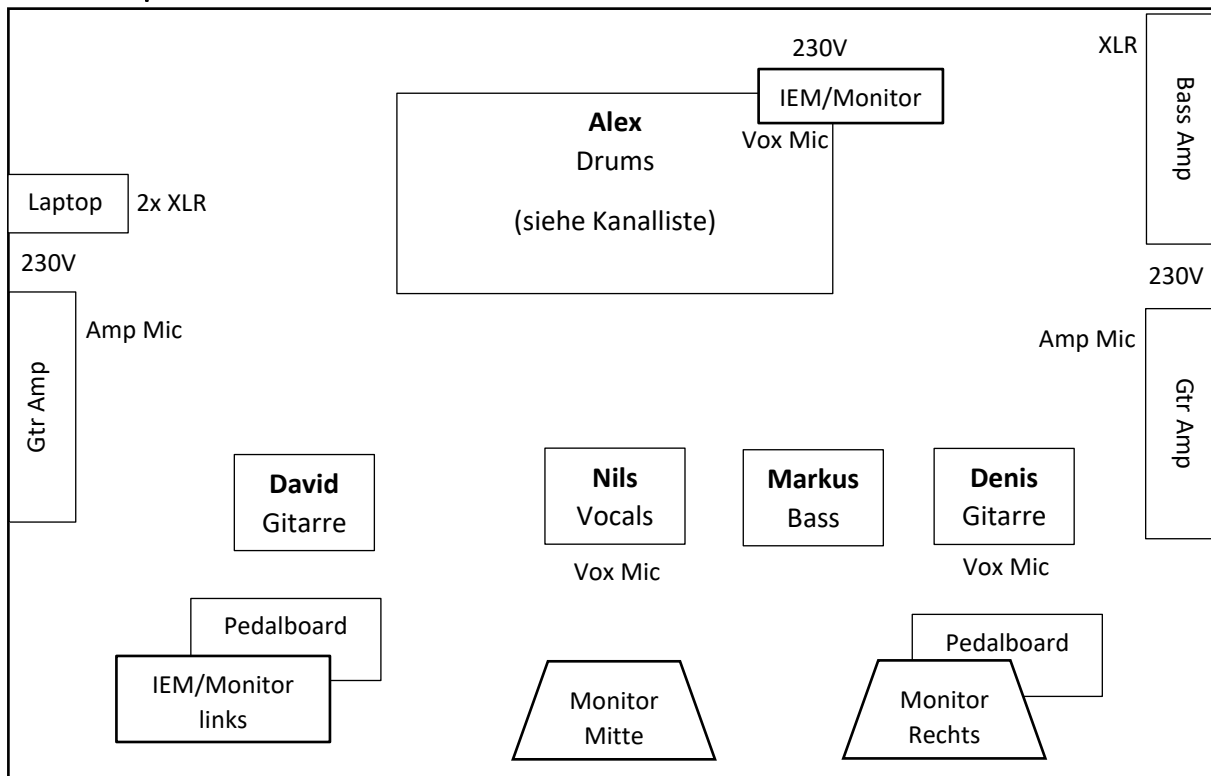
230V

IEM/Monitor

XLR

Bass Amp

**Alex**
Drums

(siehe Kanalliste)

Vox Mic

Laptop

2x XLR

230V

230V

Amp Mic

Amp Mic

Gtr Amp

Gtr Amp

**David**
Gitarre

**Nils**
Vocals

**Markus**
Bass

**Denis**
Gitarre

Vox Mic

Vox Mic

Pedalboard

Pedalboard

IEM/Monitor
links

Monitor
Mitte

Monitor
Rechts